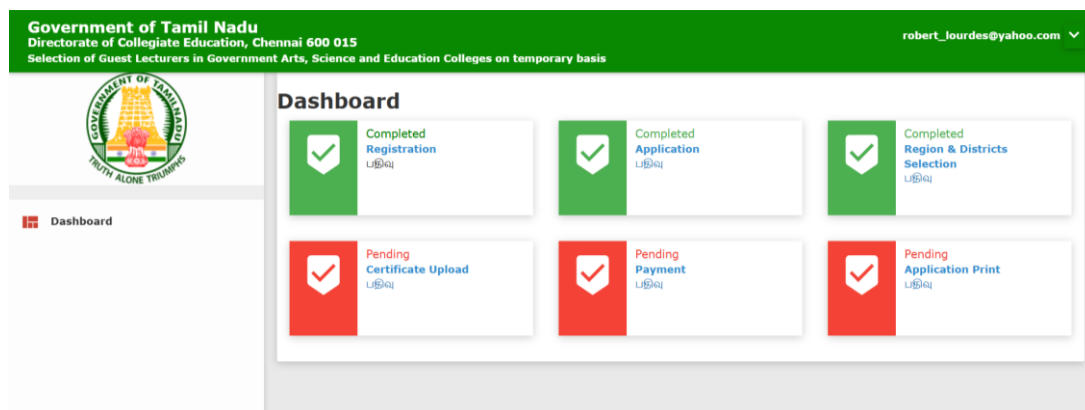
Government of Tamil Nadu
Directorate of Collegiate Education, Chennai 600 015
Selection of Guest Lecturers in Government Arts, Science and Education Colleges on temporary basis

robert_lourdes@yahoo.com

GOVERNMENT OF TAMIL NADU
TRUTH ALONE TRIUMPHS

Dashboard

Dashboard

Completed
Registration
பதிவு

Completed
Application
பதிவு

Completed
Region & Districts Selection
பதிவு

Pending
Certificate Upload
பதிவு

Pending
Payment
பதிவு

Pending
Application Print
பதிவு